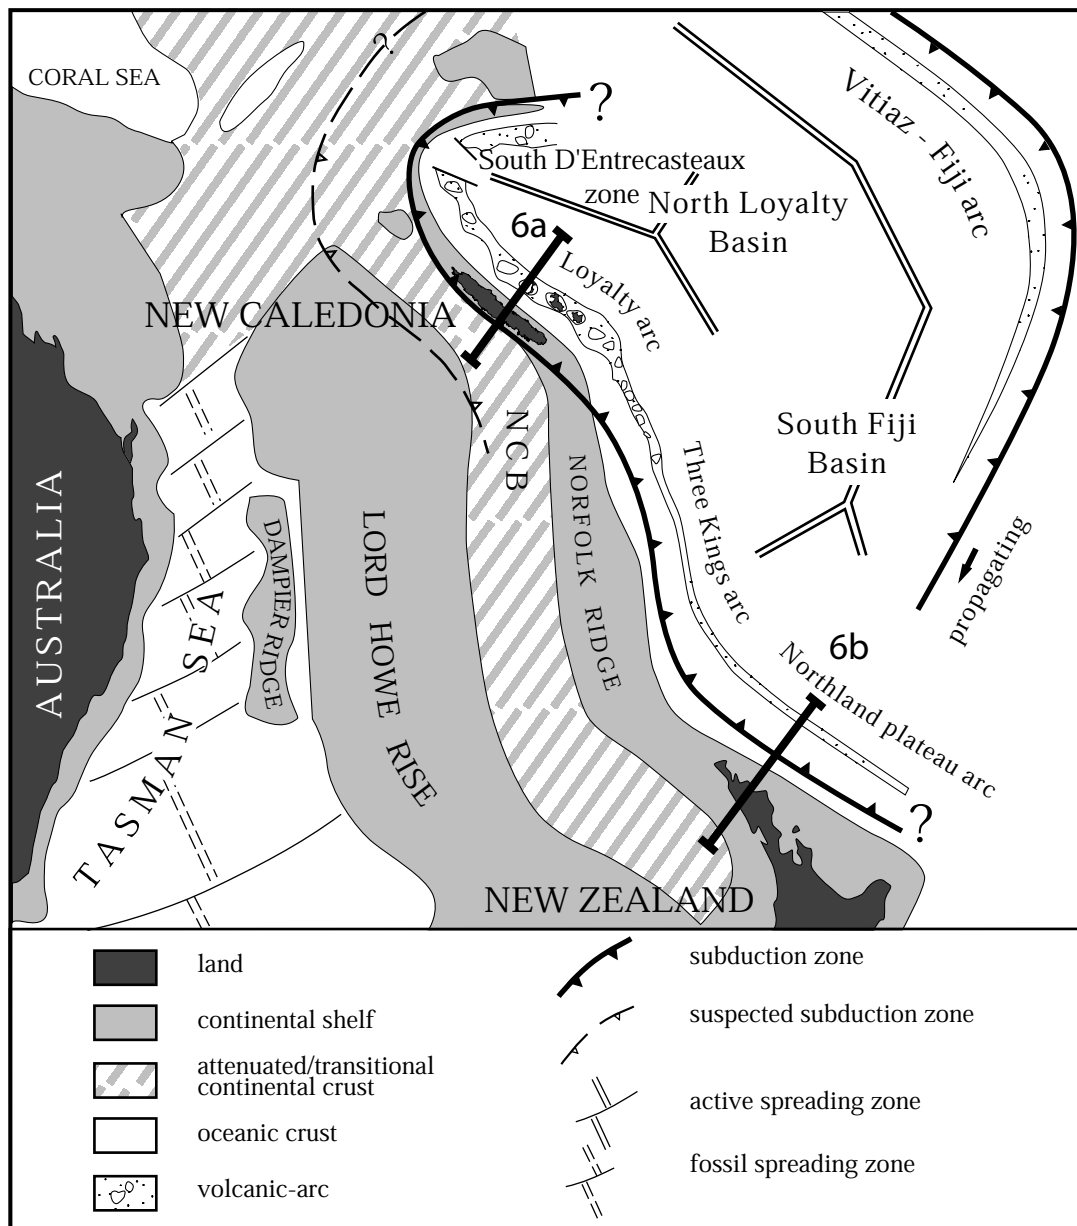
CORAL SEA

?

?

South D'Entrecasteaux zone

North Loyalty Basin

Vitiaz - Fiji arc

6a

Loyalty arc

NEW CALEDONIA

NCB

NORFOLK RIDGE

Three Kings arc

South Fiji Basin

propagating

AUSTRALIA

DAMPIER RIDGE

LORD HOWE RISE

TASMAN SEA

6b

Northland plateau arc

?

NEW ZEALAND

land

continental shelf

attenuated/transitional continental crust

oceanic crust

volcanic-arc

subduction zone

suspected subduction zone

active spreading zone

fossil spreading zone